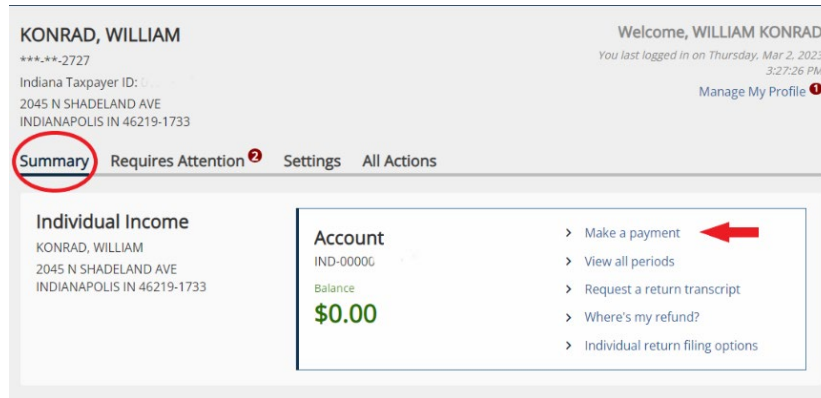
KONRAD, WILLIAM
***-**-2727
Indiana Taxpayer ID: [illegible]
2045 N SHADELAND AVE
INDIANAPOLIS IN 46219-1733

Welcome, WILLIAM KONRAD
You last logged in on Thursday, Mar 2, 2023
3:27:26 PM
Manage My Profile 1

Summary
Requires Attention 2
Settings
All Actions

Individual Income
KONRAD, WILLIAM
2045 N SHADELAND AVE
INDIANAPOLIS IN 46219-1733

Account
IND-00000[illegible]
Balance
$0.00

> Make a payment
> View all periods
> Request a return transcript
> Where's my refund?
> Individual return filing options